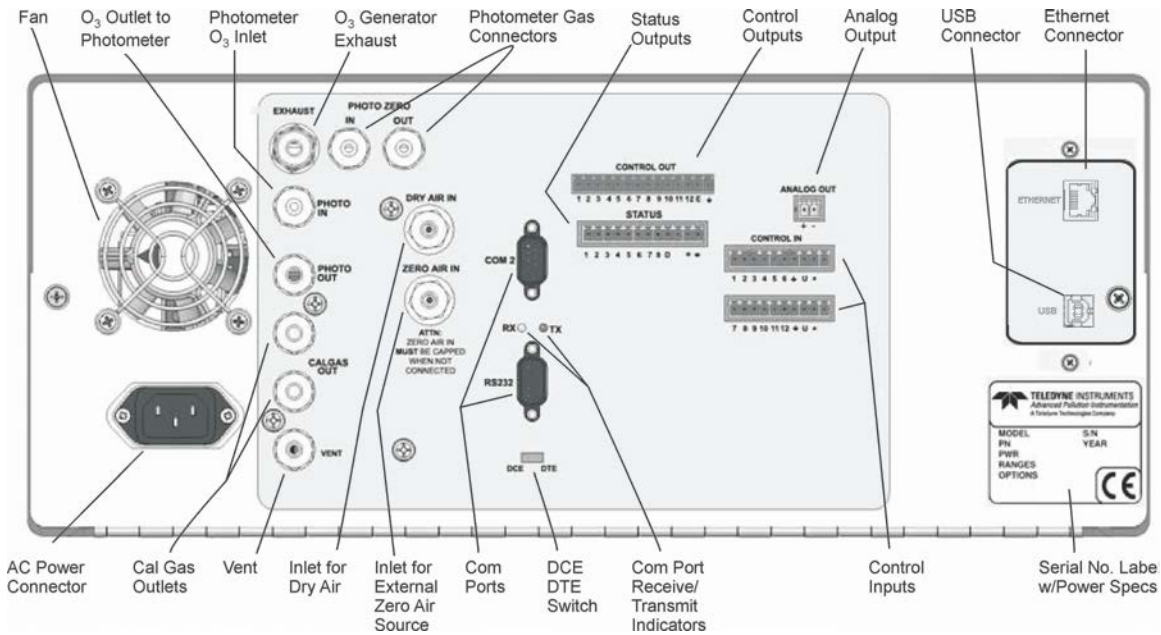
Fan

$O_3$ Outlet to Photometer

Photometer $O_3$ Inlet

$O_3$ Generator Exhaust

Photometer Gas Connectors

Status Outputs

Control Outputs

Analog Output

USB Connector

Ethernet Connector

EXHAUST

PHOTO ZERO

IN

OUT

PHOTO IN

DRY AIR IN

PHOTO OUT

ZERO AIR IN

ATTN: ZERO AIR IN MUST BE CAPPED WHEN NOT CONNECTED

CALGAS OUT

VENT

CONTROL OUT

1 2 3 4 5 6 7 8 9 10 11 12 E +

STATUS

1 2 3 4 5 6 7 8 D + -

COM 2

RX

TX

RS232

DCE DTE

ANALOG OUT

+ -

CONTROL IN

1 2 3 4 5 6 + U +

7 8 9 10 11 12 + U +

ETHERNET

USB

TELEDYNE INSTRUMENTS
Advanced Pollution Instrumentation
A Teledyne Technologies Company

MODEL
PN
PWR
RANGES
OPTIONS

S/N
YEAR

CE

AC Power Connector

Cal Gas Outlets

Vent

Inlet for Dry Air

Inlet for External Zero Air Source

Com Ports

DCE DTE Switch

Com Port Receive/ Transmit Indicators

Control Inputs

Serial No. Label w/Power Specs